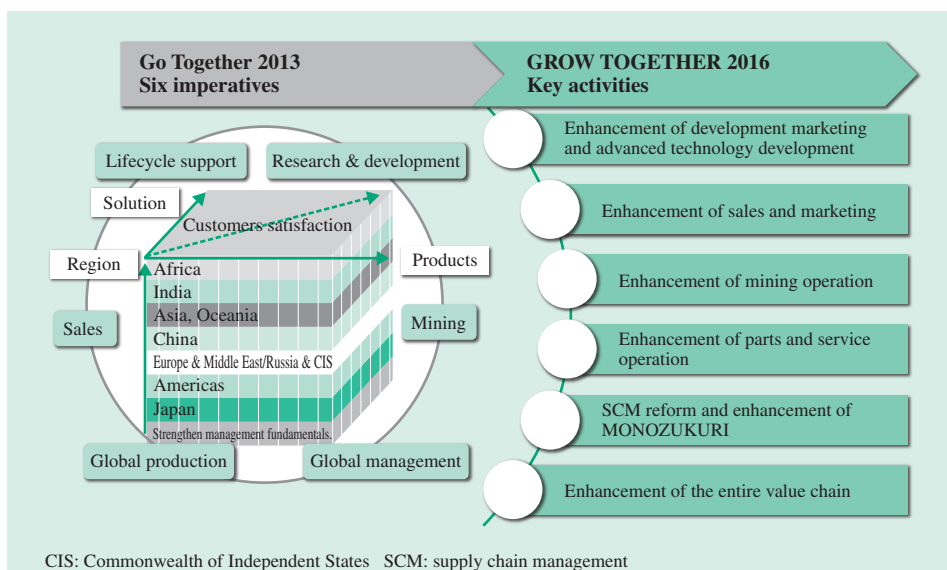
Go Together 2013
Six imperatives

GROW TOGETHER 2016
Key activities

Lifecycle support
Research & development
Solution
Customers satisfaction
Region
Products
Africa
India
Asia, Oceania
China
Europe & Middle East/Russia & CIS
Americas
Japan
Strengthen management fundamentals.
Sales
Mining
Global production
Global management

Enhancement of development marketing and advanced technology development
Enhancement of sales and marketing
Enhancement of mining operation
Enhancement of parts and service operation
SCM reform and enhancement of MONOZUKURI
Enhancement of the entire value chain

CIS: Commonwealth of Independent States SCM: supply chain management